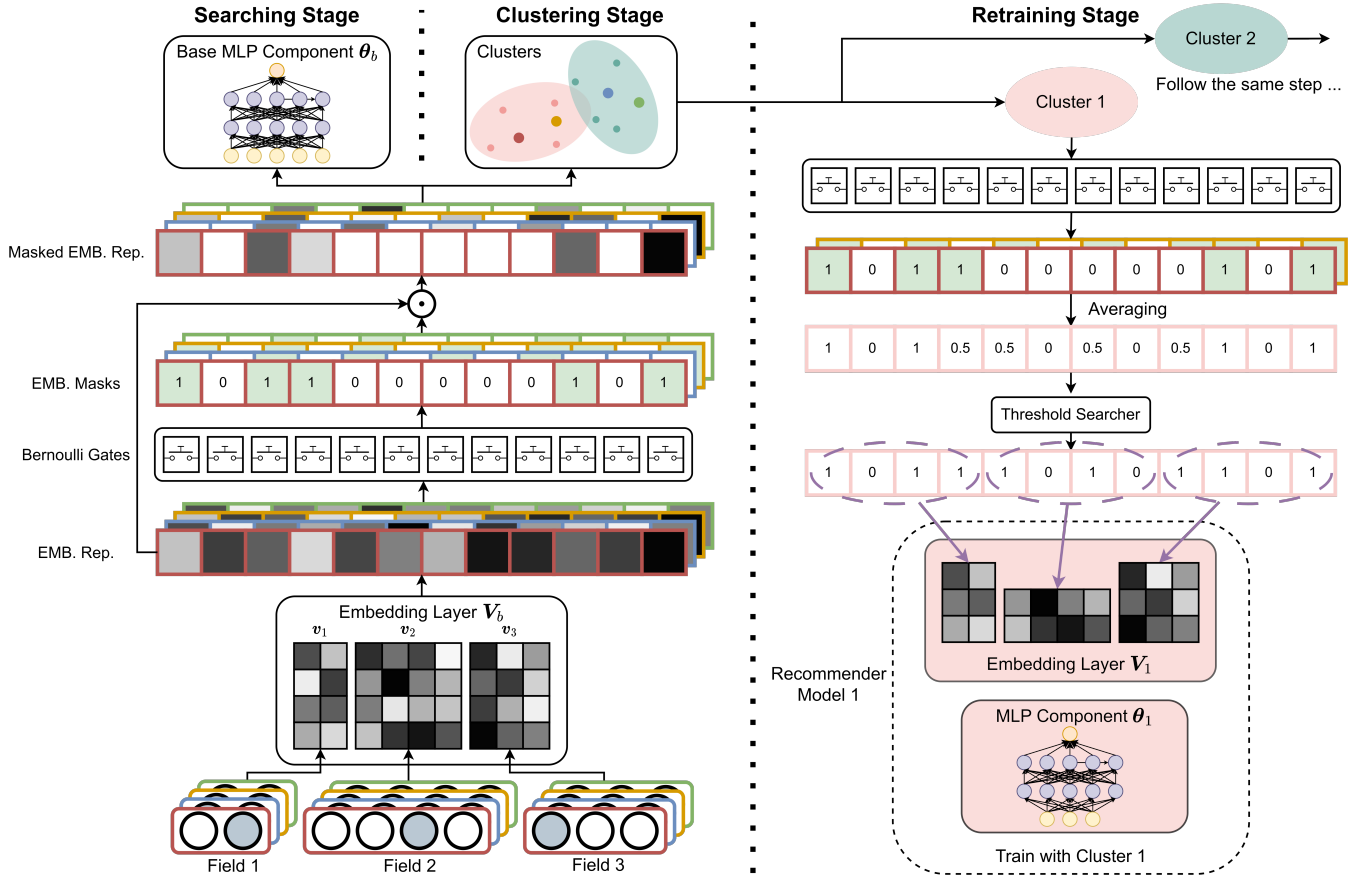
Searching Stage

Clustering Stage

Retraining Stage

Base MLP Component $\boldsymbol{\theta}_b$

Clusters

Cluster 2

Follow the same step ...

Cluster 1

Masked EMB. Rep.

| 1 | 0 | 1 | 1 | 0 | 0 | 0 | 0 | 0 | 1 | 0 | 1 |
|---|---|---|---|---|---|---|---|---|---|---|---|

Averaging

| 1 | 0 | 1 | 0.5 | 0.5 | 0 | 0.5 | 0 | 0.5 | 1 | 0 | 1 |
|---|---|---|---|---|---|---|---|---|---|---|---|

EMB. Masks

| 1 | 0 | 1 | 1 | 0 | 0 | 0 | 0 | 0 | 1 | 0 | 1 |
|---|---|---|---|---|---|---|---|---|---|---|---|

Threshold Searcher

Bernoulli Gates

| 1 | 0 | 1 | 1 | 1 | 0 | 1 | 0 | 1 | 1 | 0 | 1 |
|---|---|---|---|---|---|---|---|---|---|---|---|

EMB. Rep.

Embedding Layer $\boldsymbol{V}_b$

$\boldsymbol{v}_1$ $\boldsymbol{v}_2$ $\boldsymbol{v}_3$

Embedding Layer $\boldsymbol{V}_1$

Recommender Model 1

MLP Component $\boldsymbol{\theta}_1$

Field 1

Field 2

Field 3

Train with Cluster 1